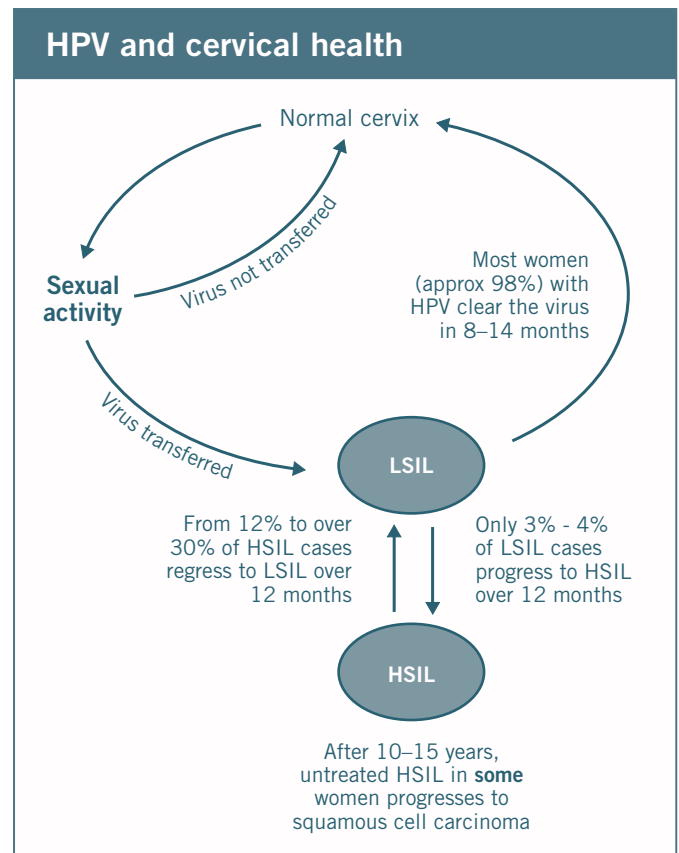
HPV and cervical health

Normal cervix

Sexual activity

Virus not transferred

Most women (approx 98%) with HPV clear the virus in 8–14 months

Virus transferred

LSIL

From 12% to over 30% of HSIL cases regress to LSIL over 12 months

Only 3% - 4% of LSIL cases progress to HSIL over 12 months

HSIL

After 10–15 years, untreated HSIL in **some** women progresses to squamous cell carcinoma